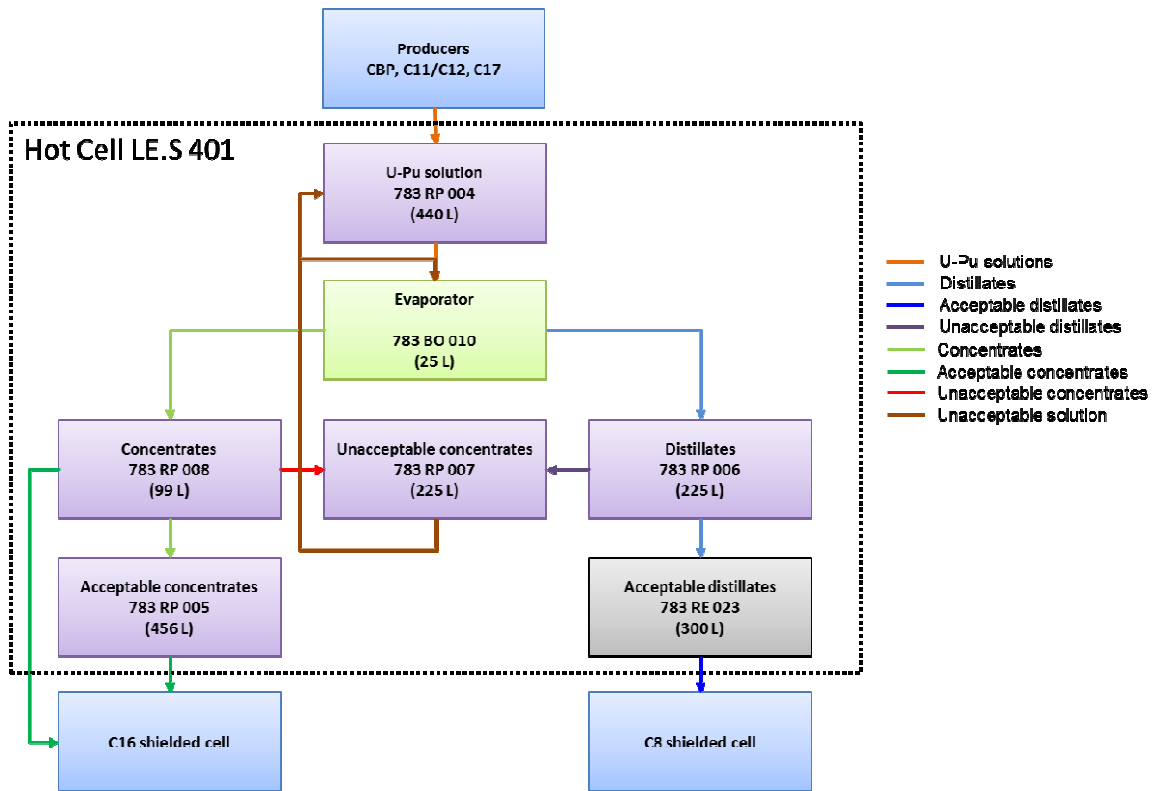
Producers
CBP, C11/C12, C17

Hot Cell LE.S 401

U-Pu solution
783 RP 004
(440 L)

Evaporator

783 BO 010
(25 L)

Concentrates
783 RP 008
(99 L)

Unacceptable concentrates
783 RP 007
(225 L)

Distillates
783 RP 006
(225 L)

Acceptable concentrates
783 RP 005
(456 L)

Acceptable distillates
783 RE 023
(300 L)

C16 shielded cell

C8 shielded cell

U-Pu solutions
Distillates
Acceptable distillates
Unacceptable distillates
Concentrates
Acceptable concentrates
Unacceptable concentrates
Unacceptable solution